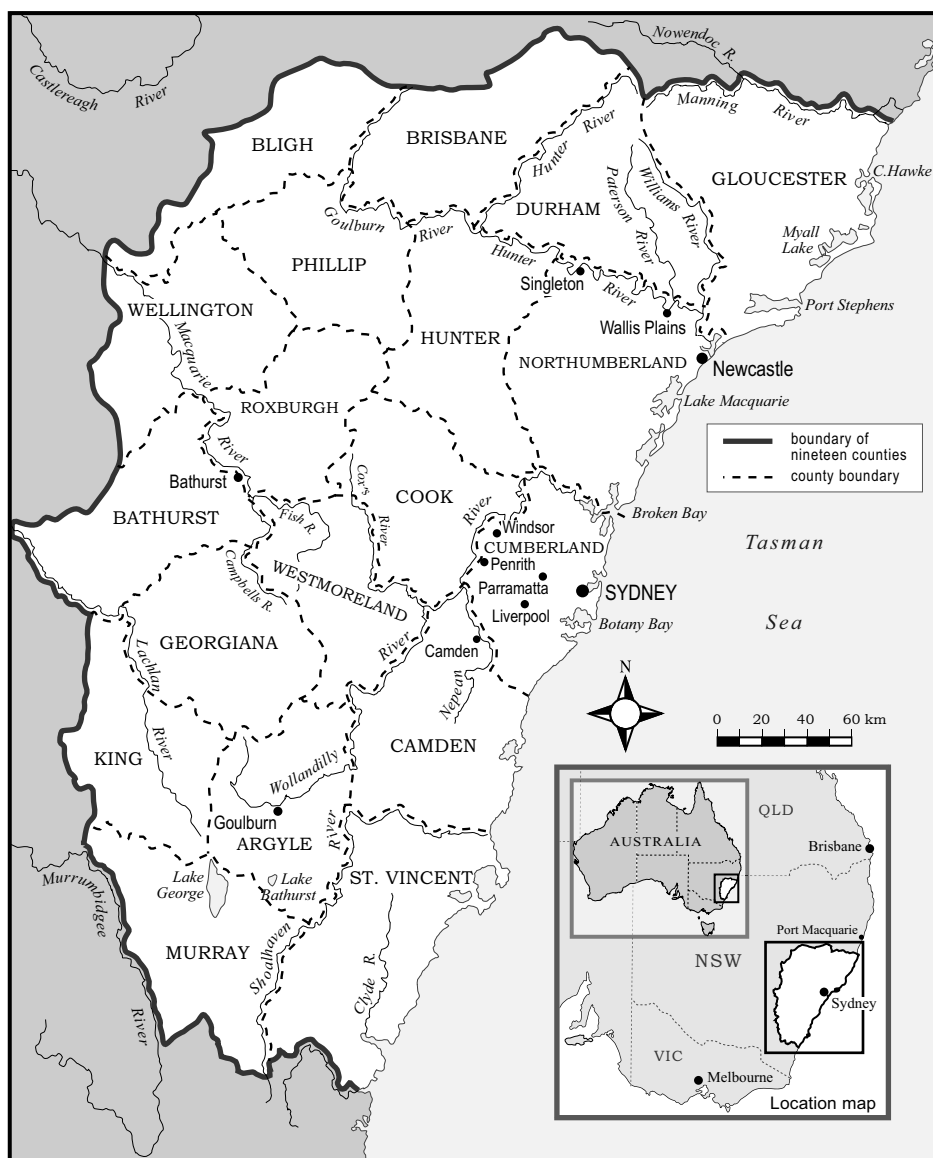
Nowendoc R.
Castlereagh River
Manning River
BLIGH
BRISBANE
Hunter River
GLOUCESTER
C.Hawke
Williams River
Paterson River
DURHAM
Goulburn River
Myall Lake
PHILLIP
Hunter River
Singleton
Port Stephens
WELLINGTON
Wallis Plains
Macquarie
HUNTER
NORTHUMBERLAND
Newcastle
ROXBURGH
Lake Macquarie
River
boundary of nineteen counties
county boundary
Bathurst
Cox's River
COOK
River
Broken Bay
BATHURST
Fish R.
Windsor
CUMBERLAND
Tasman
Campbells R.
Penrith
WESTMORELAND
Parramatta
SYDNEY
Liverpool
GEORGIANA
Botany Bay
Sea
Lachlan
River
Camden
Nepean
N
0 20 40 60 km
KING
River
CAMDEN
Wollandilly
QLD
AUSTRALIA
Goulburn
Brisbane
ARGYLE
River
Lake George
Lake Bathurst
ST. VINCENT
Murrumbidgee
Port Macquarie
MURRAY
NSW
Shoalhaven
Clyde R.
Sydney
River
VIC
Melbourne
Location map